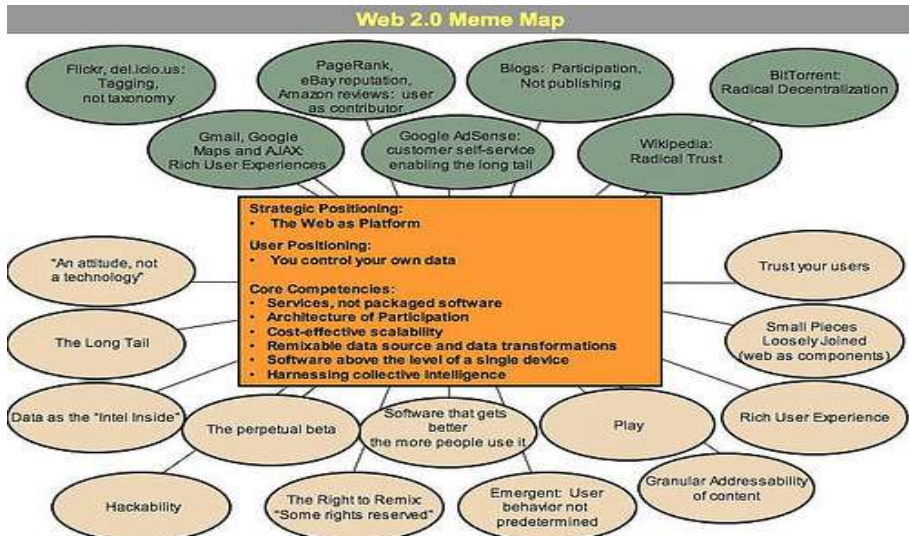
Web 2.0 Meme Map

Flickr, del.icio.us: Tagging, not taxonomy

PageRank, eBay reputation, Amazon reviews: user as contributor

Blogs: Participation, Not publishing

BitTorrent: Radical Decentralization

Gmail, Google Maps and AJAX: Rich User Experiences

Google AdSense: customer self-service enabling the long tail

Wikipedia: Radical Trust

Strategic Positioning:
• The Web as Platform

User Positioning:
• You control your own data

Core Competencies:
• Services, not packaged software
• Architecture of Participation
• Cost-effective scalability
• Remixable data source and data transformations
• Software above the level of a single device
• Harnessing collective intelligence

"An attitude, not a technology"

Trust your users

The Long Tail

Small Pieces Loosely Joined (web as components)

Data as the "Intel Inside"

The perpetual beta

Software that gets better the more people use it

Play

Rich User Experience

Granular Addressability of content

Hackability

The Right to Remix: "Some rights reserved"

Emergent: User behavior not predetermined